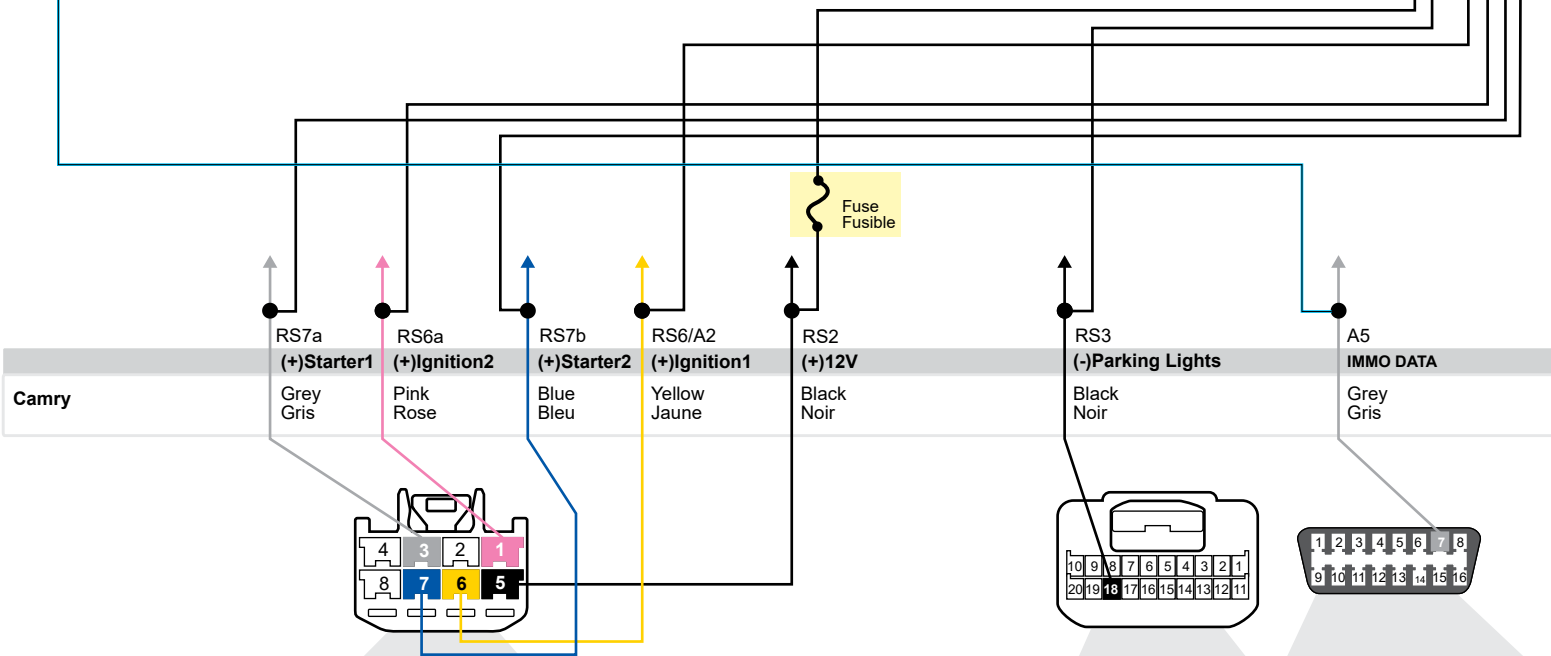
Fuse
Fusible

RS7a
(+)Starter1
Grey
Gris

RS6a
(+)Ignition2
Pink
Rose

RS7b
(+)Starter2
Blue
Bleu

RS6/A2
(+)Ignition1
Yellow
Jaune

RS2
(+)12V
Black
Noir

RS3
(-)Parking Lights
Black
Noir

A5
IMMO DATA
Grey
Gris

Camry

4 3 2 1
8 7 6 5

10 9 8 7 6 5 4 3 2 1
20 19 18 17 16 15 14 13 12 11

1 2 3 4 5 6 7 8
9 10 11 12 13 14 15 16